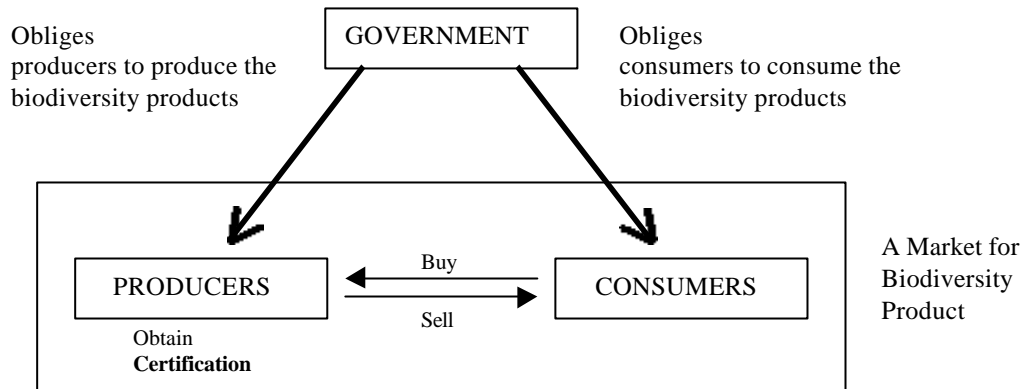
Obliges producers to produce the biodiversity products

GOVERNMENT

Obliges consumers to consume the biodiversity products

PRODUCERS

Buy

Sell

CONSUMERS

Obtain
**Certification**

A Market for Biodiversity Product